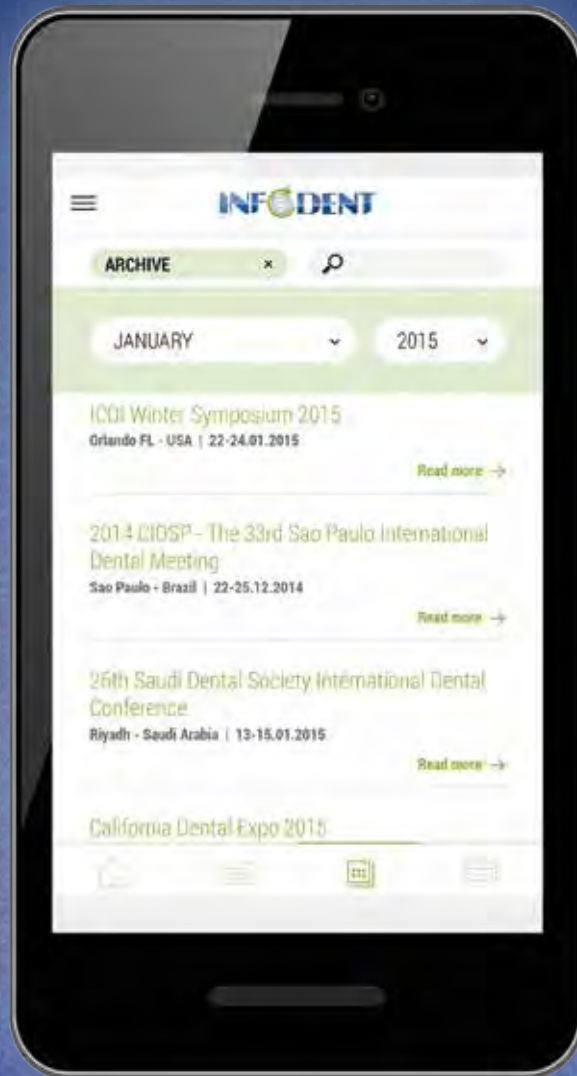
INFODENT

ARCHIVE ×

JANUARY

2015

ICOI Winter Symposium 2015
Orlando FL - USA | 22-24.01.2015

Read more →

2014 CIOSP - The 33rd Sao Paulo International Dental Meeting
Sao Paulo - Brazil | 22-25.12.2014

Read more →

26th Saudi Dental Society International Dental Conference
Riyadh - Saudi Arabia | 13-15.01.2015

Read more →

California Dental Expo 2015